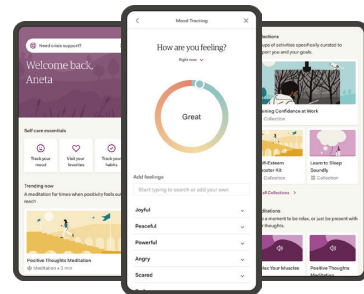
Need crisis support?

Welcome back, Aneta

Self-care essentials

Track your mood

Visit your favorites

Track your habits

Trending now

A meditation for times when positivity feels out of reach

Positive Thoughts Meditation

Meditation • 2 min

Mood Tracking

How are you feeling?

Right now

Great

Add feelings

Start typing to search or add your own

Joyful

Peaceful

Powerful

Angry

Scared

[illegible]ections

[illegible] ups of activities specifically curated to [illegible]port you and your goals.

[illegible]ning Confidence at Work

Collection

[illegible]elf-Esteem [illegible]oster Kit

Collection

Learn to Sleep Soundly

Collection

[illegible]ll Collections

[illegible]ditations

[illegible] a moment to be relax, or just be present with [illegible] thoughts

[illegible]ax Your Muscles

Positive Thoughts Meditation